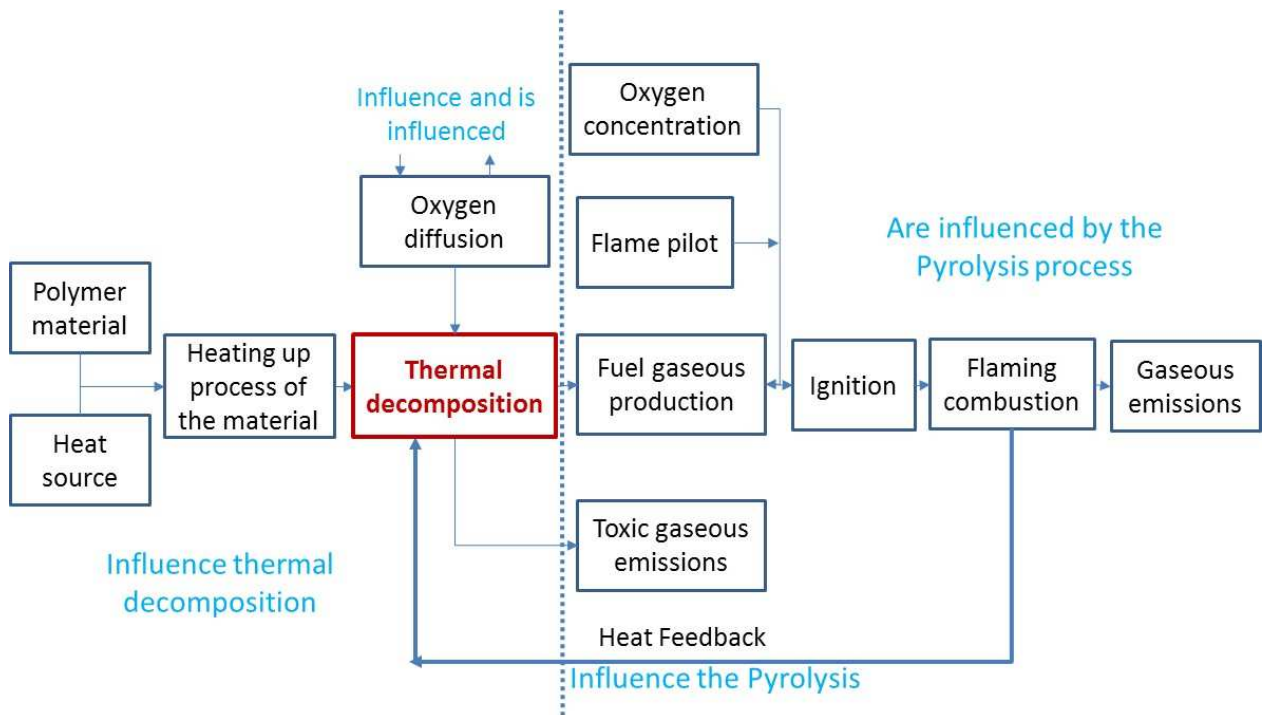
Influence and is influenced

Oxygen diffusion

Oxygen concentration

Flame pilot

Are influenced by the Pyrolysis process

Polymer material

Heat source

Heating up process of the material

Thermal decomposition

Fuel gaseous production

Ignition

Flaming combustion

Gaseous emissions

Toxic gaseous emissions

Influence thermal decomposition

Heat Feedback

Influence the Pyrolysis